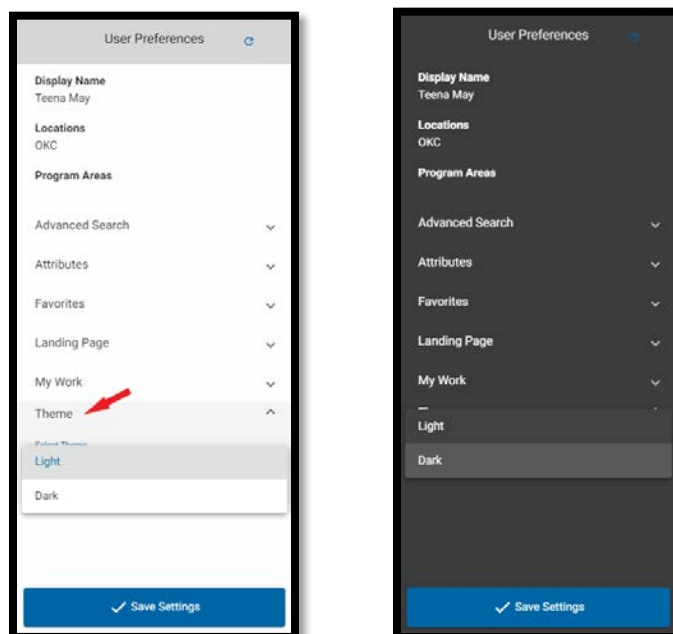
User Preferences

Display Name
Teena May

Locations
OKC

Program Areas

Advanced Search

Attributes

Favorites

Landing Page

My Work

Theme

Select Theme

Light

Dark

Save Settings

User Preferences

Display Name
Teena May

Locations
OKC

Program Areas

Advanced Search

Attributes

Favorites

Landing Page

My Work

Light

Dark

Save Settings